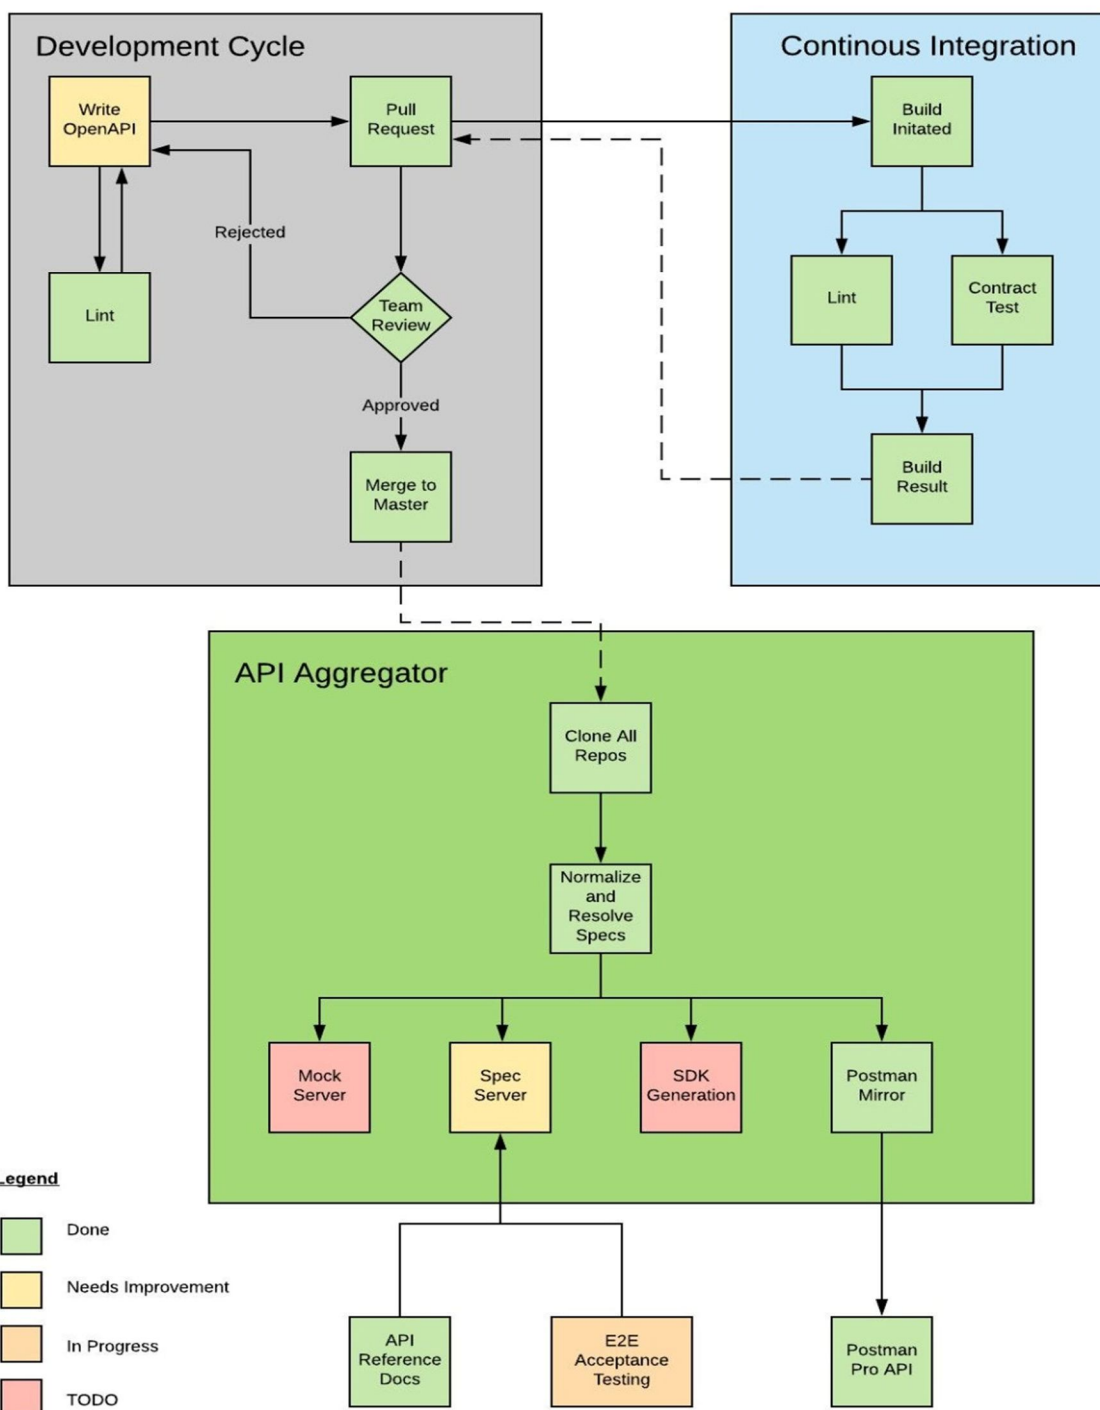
Development Cycle

Write OpenAPI

Pull Request

Lint

Rejected

Team Review

Approved

Merge to Master

Continous Integration

Build Initated

Lint

Contract Test

Build Result

API Aggregator

Clone All Repos

Normalize and Resolve Specs

Mock Server

Spec Server

SDK Generation

Postman Mirror

Legend

Done

Needs Improvement

In Progress

TODO

API Reference Docs

E2E Acceptance Testing

Postman Pro API